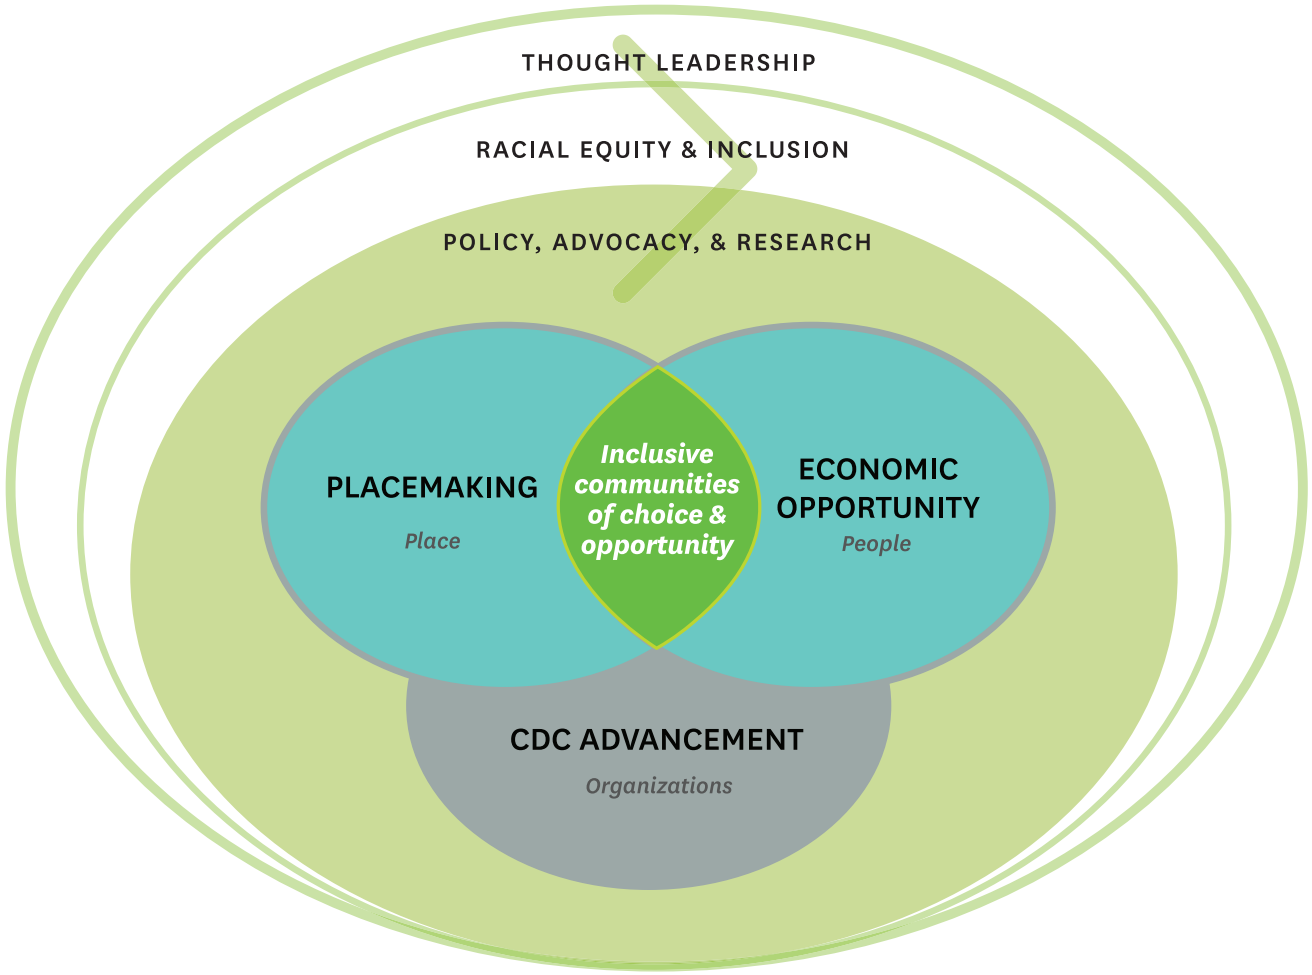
THOUGHT LEADERSHIP

RACIAL EQUITY & INCLUSION

POLICY, ADVOCACY, & RESEARCH

PLACEMAKING

Place

Inclusive communities of choice & opportunity

ECONOMIC OPPORTUNITY

People

CDC ADVANCEMENT

Organizations